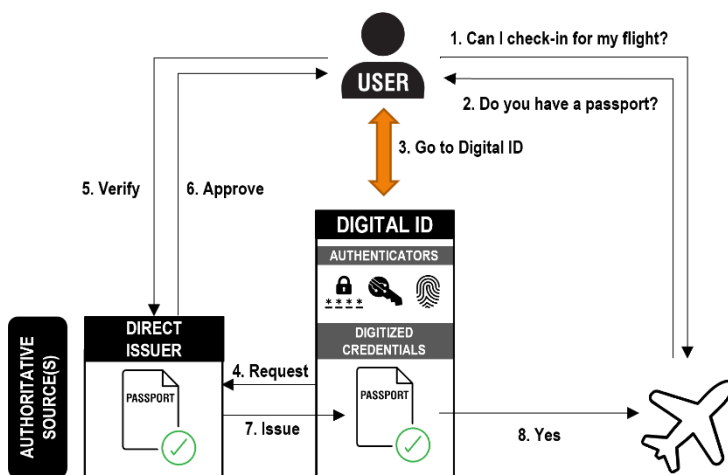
1. Can I check-in for my flight?

USER

2. Do you have a passport?

3. Go to Digital ID

5. Verify

6. Approve

DIGITAL ID

AUTHENTICATORS

****

AUTHORITATIVE SOURCE(S)

DIRECT ISSUER

DIGITIZED CREDENTIALS

4. Request

PASSPORT

PASSPORT

7. Issue

8. Yes